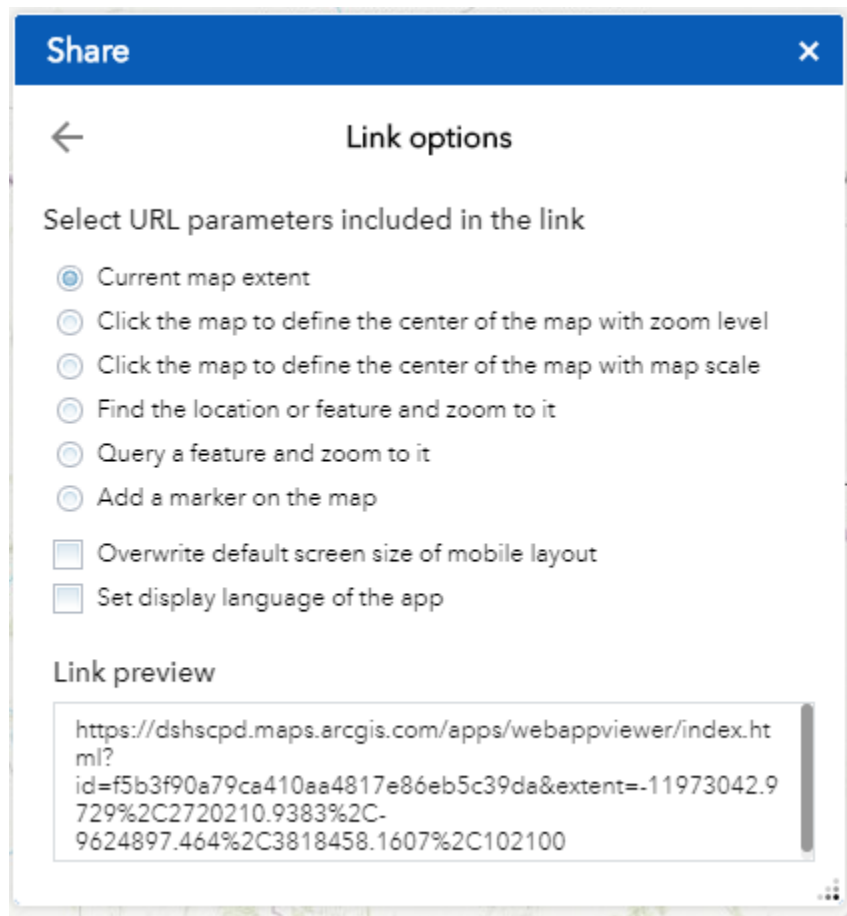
Share ×

Link options

Select URL parameters included in the link

Current map extent
Click the map to define the center of the map with zoom level
Click the map to define the center of the map with map scale
Find the location or feature and zoom to it
Query a feature and zoom to it
Add a marker on the map
Overwrite default screen size of mobile layout
Set display language of the app

Link preview

https://dshscpd.maps.arcgis.com/apps/webappviewer/index.html?id=f5b3f90a79ca410aa4817e86eb5c39da&extent=-11973042.9729%2C2720210.9383%2C-9624897.464%2C3818458.1607%2C102100